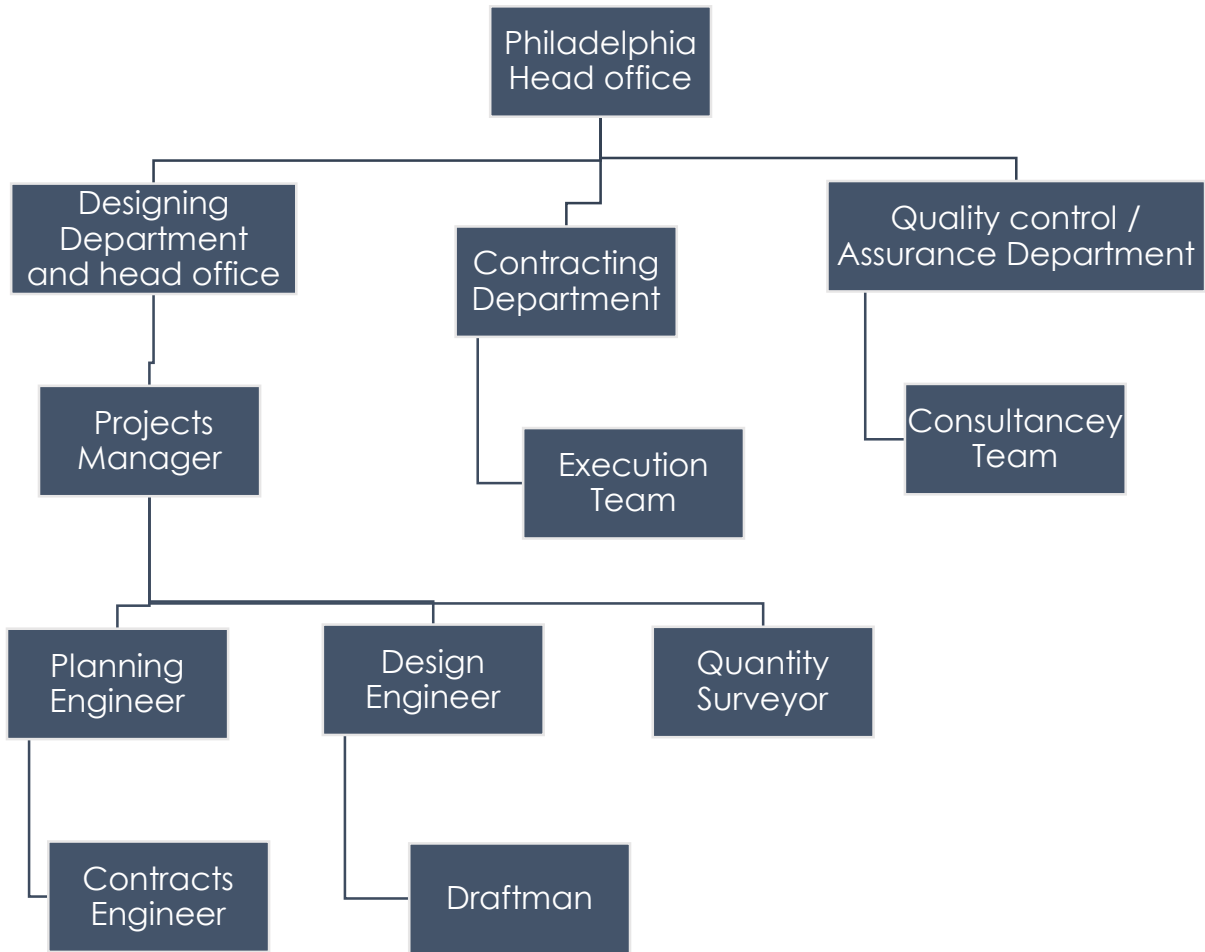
Philadelphia Head office

Designing Department and head office

Contracting Department

Quality control / Assurance Department

Projects Manager

Execution Team

Consultancey Team

Planning Engineer

Design Engineer

Quantity Surveyor

Contracts Engineer

Draftman